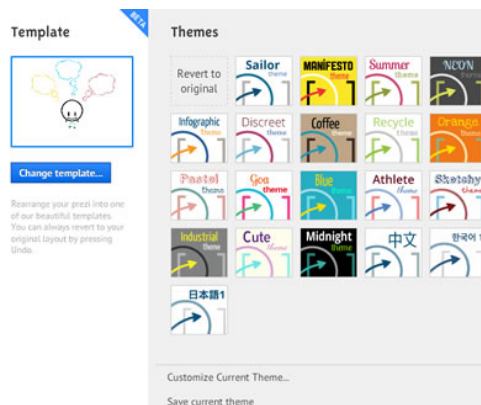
Template

BETA

Change template...

Rearrange your prezi into one of our beautiful templates. You can always revert to your original layout by pressing Undo.

Themes

Revert to original

Sailor theme

MANIFESTO theme

Summer theme

NEON theme

Infographic theme

Discreet theme

Coffee theme

Recycle theme

Orange theme

Pastel theme

Goa theme

Blue theme

Athlete theme

Sketchy theme

Industrial theme

Cute theme

Midnight theme

中文

한국어 1

日本語1

Customize Current Theme...

Save current theme